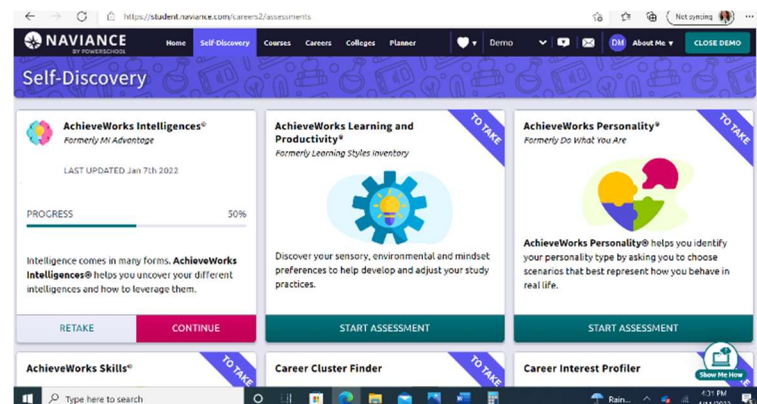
https://student.naviance.com/careers2/assessments

Not syncing

NAVIANCE BY POWERSCHOOL

Home Self-Discovery Courses Careers Colleges Planner Demo DM About Me CLOSE DEMO

Self-Discovery

AchieveWorks Intelligences®
Formerly MI Advantage

LAST UPDATED Jan 7th 2022

PROGRESS 50%

Intelligence comes in many forms. AchieveWorks Intelligences® helps you uncover your different intelligences and how to leverage them.

RETAKE CONTINUE

TO TAKE

AchieveWorks Learning and Productivity®
Formerly Learning Styles Inventory

Discover your sensory, environmental and mindset preferences to help develop and adjust your study practices.

START ASSESSMENT

TO TAKE

AchieveWorks Personality®
Formerly Do What You Are

AchieveWorks Personality® helps you identify your personality type by asking you to choose scenarios that best represent how you behave in real life.

START ASSESSMENT

AchieveWorks Skills®

TO TAKE

Career Cluster Finder

TO TAKE

Career Interest Profiler

Show Me How

Type here to search

Rain...

6:31 PM